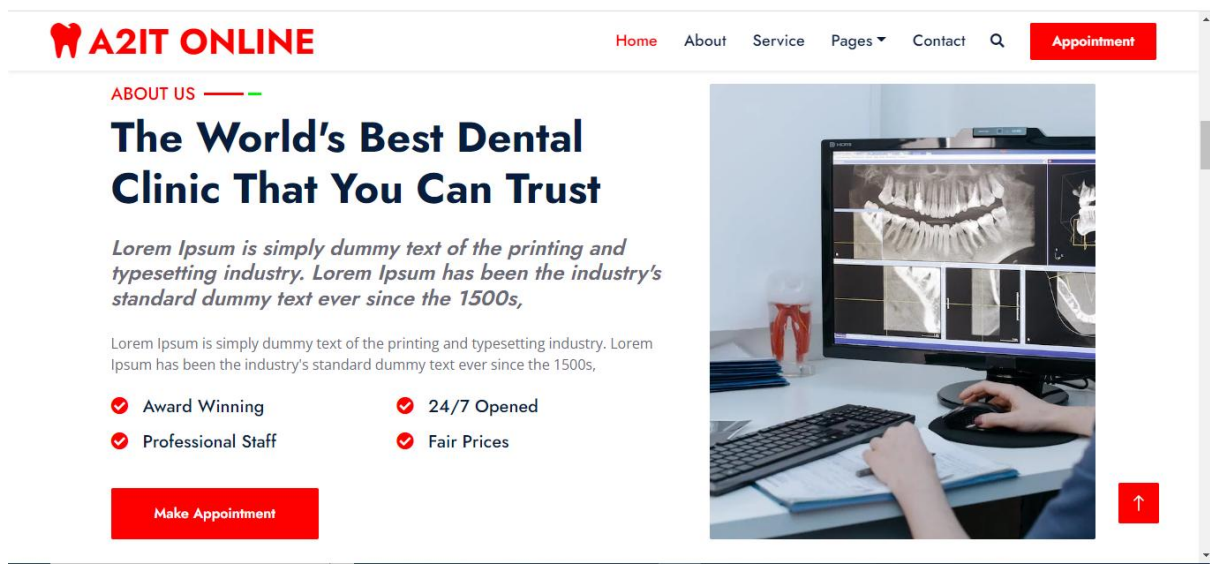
A2IT ONLINE

Home About Service Pages Contact Appointment

ABOUT US

The World's Best Dental Clinic That You Can Trust

Lorem Ipsum is simply dummy text of the printing and typesetting industry. Lorem Ipsum has been the industry's standard dummy text ever since the 1500s,

Lorem Ipsum is simply dummy text of the printing and typesetting industry. Lorem Ipsum has been the industry's standard dummy text ever since the 1500s,

Award Winning

24/7 Opened

Professional Staff

Fair Prices

Make Appointment